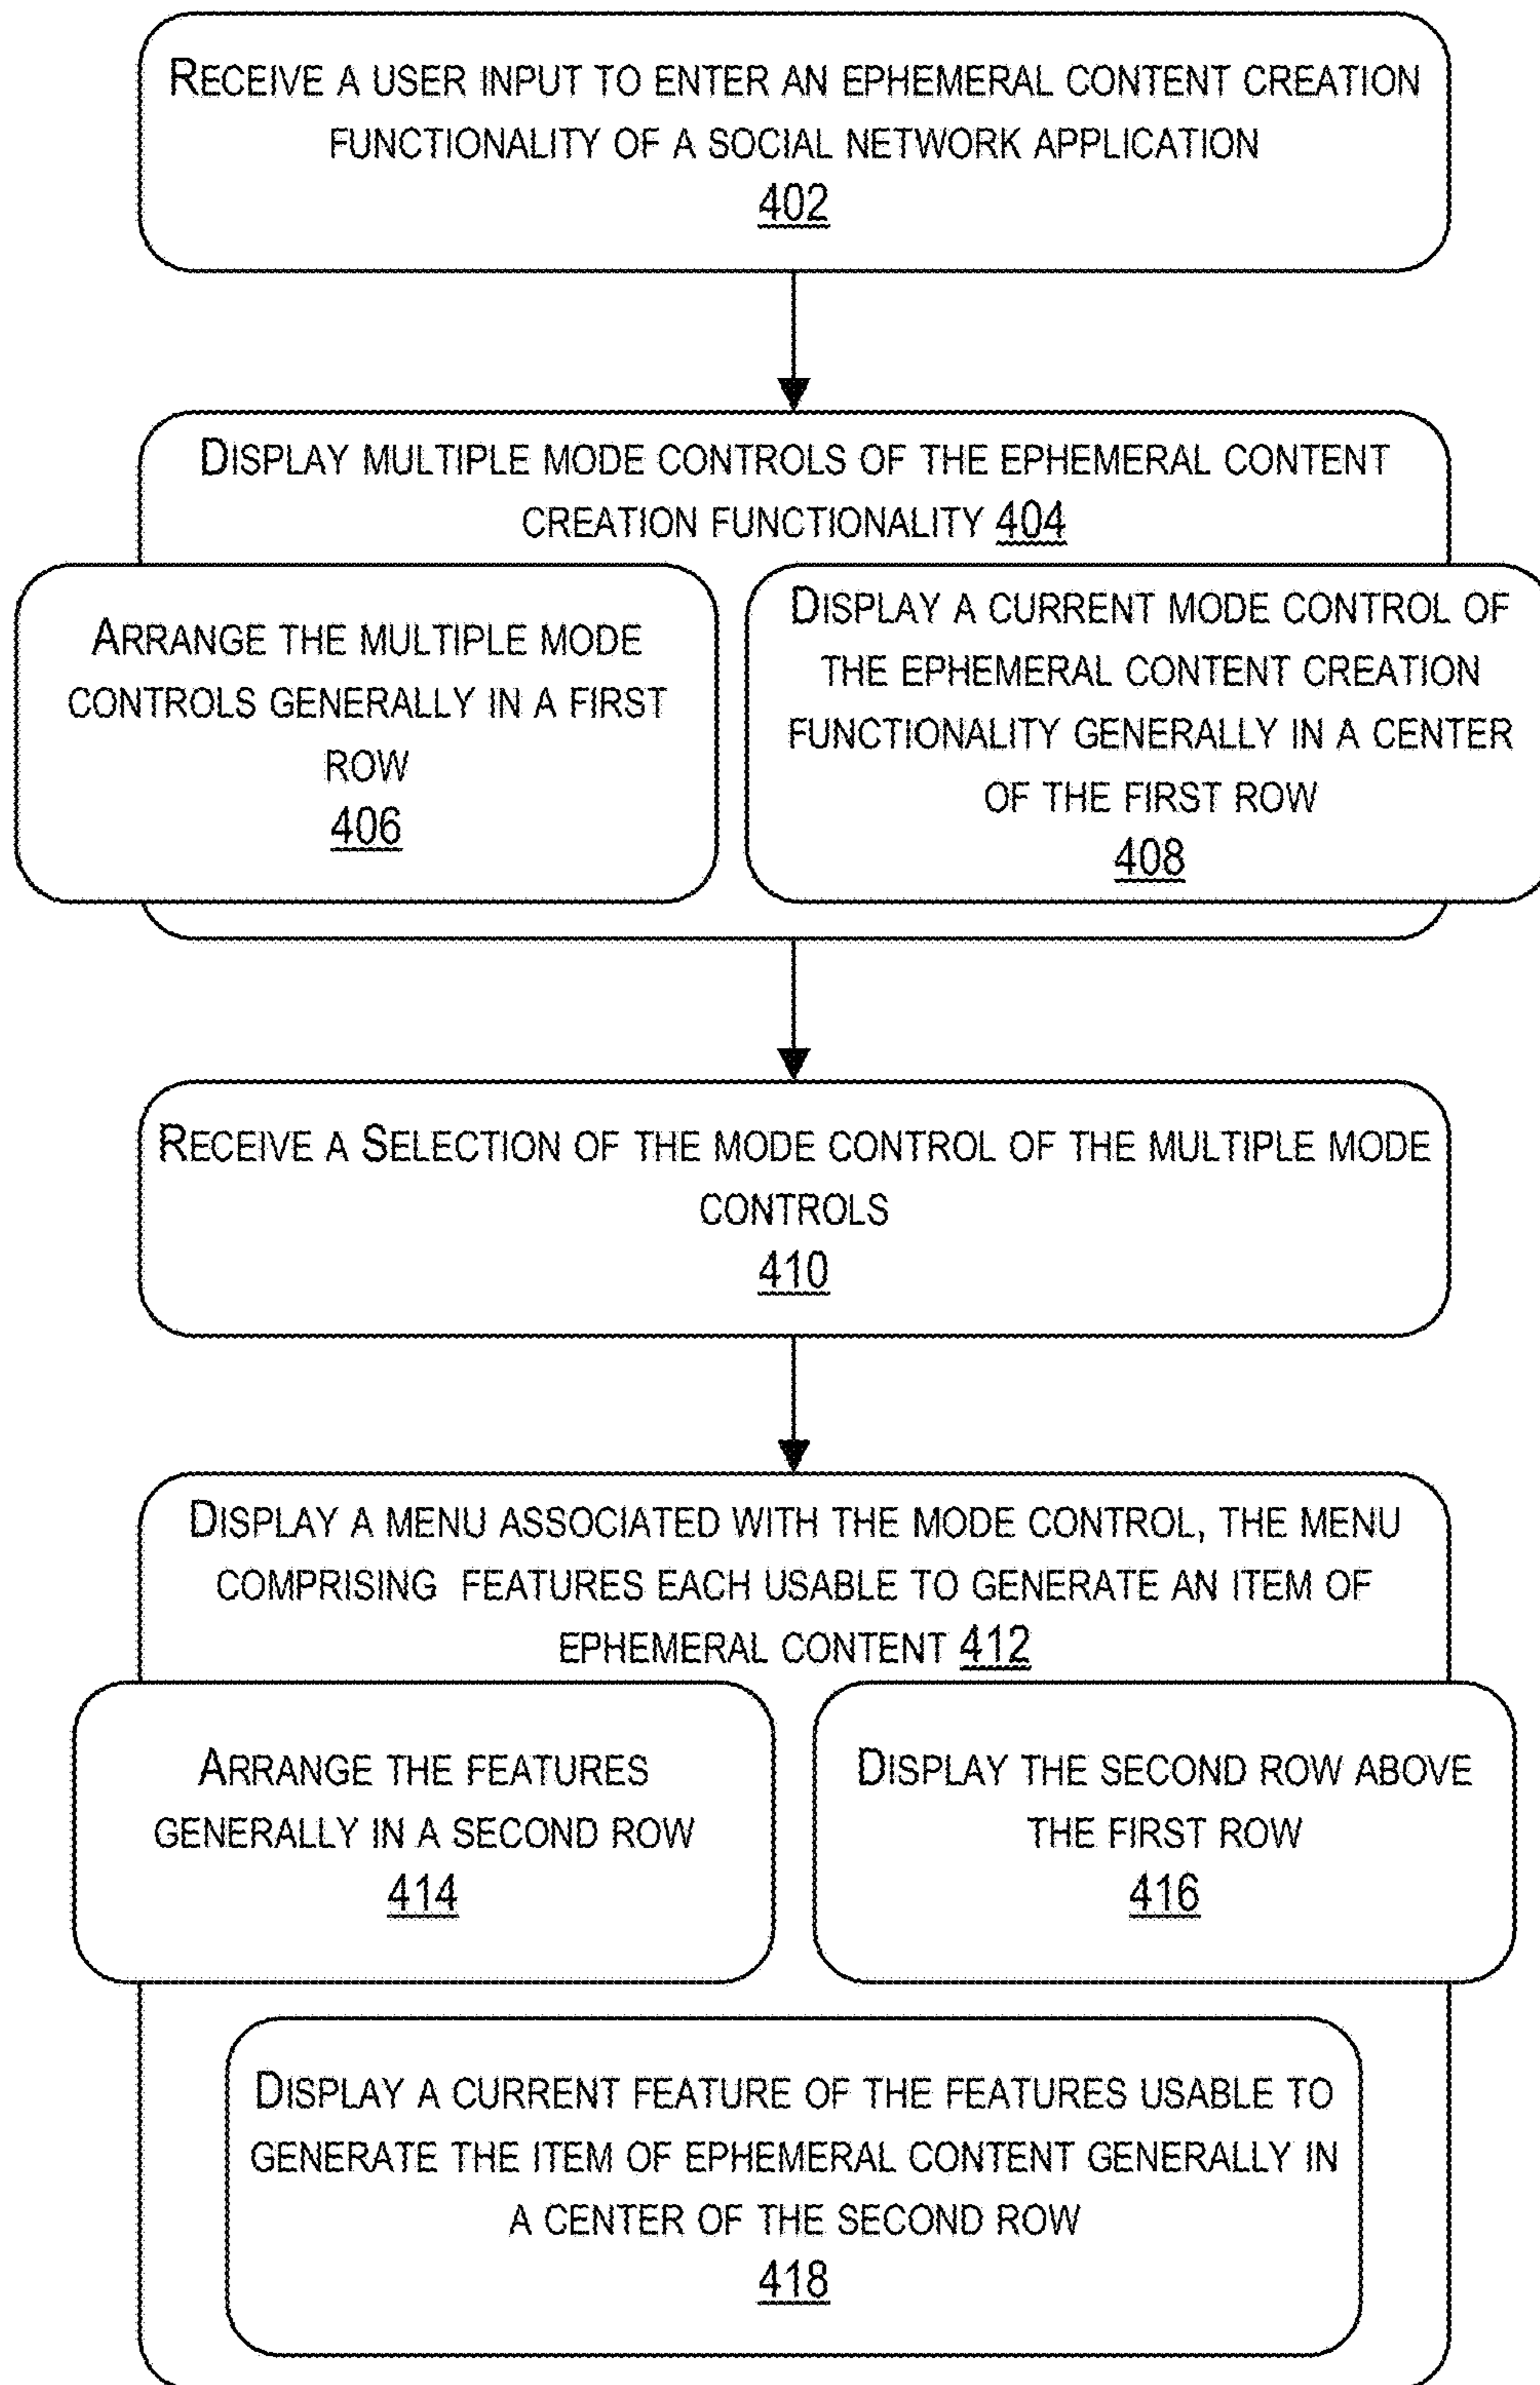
RECEIVE A USER INPUT TO ENTER AN EPHEMERAL CONTENT CREATION FUNCTIONALITY OF A SOCIAL NETWORK APPLICATION
402

DISPLAY MULTIPLE MODE CONTROLS OF THE EPHEMERAL CONTENT CREATION FUNCTIONALITY 404

ARRANGE THE MULTIPLE MODE CONTROLS GENERALLY IN A FIRST ROW
406

DISPLAY A CURRENT MODE CONTROL OF THE EPHEMERAL CONTENT CREATION FUNCTIONALITY GENERALLY IN A CENTER OF THE FIRST ROW
408

RECEIVE A SELECTION OF THE MODE CONTROL OF THE MULTIPLE MODE CONTROLS
410

DISPLAY A MENU ASSOCIATED WITH THE MODE CONTROL, THE MENU COMPRISING FEATURES EACH USABLE TO GENERATE AN ITEM OF EPHEMERAL CONTENT 412

ARRANGE THE FEATURES GENERALLY IN A SECOND ROW
414

DISPLAY THE SECOND ROW ABOVE THE FIRST ROW
416

DISPLAY A CURRENT FEATURE OF THE FEATURES USABLE TO GENERATE THE ITEM OF EPHEMERAL CONTENT GENERALLY IN A CENTER OF THE SECOND ROW
418